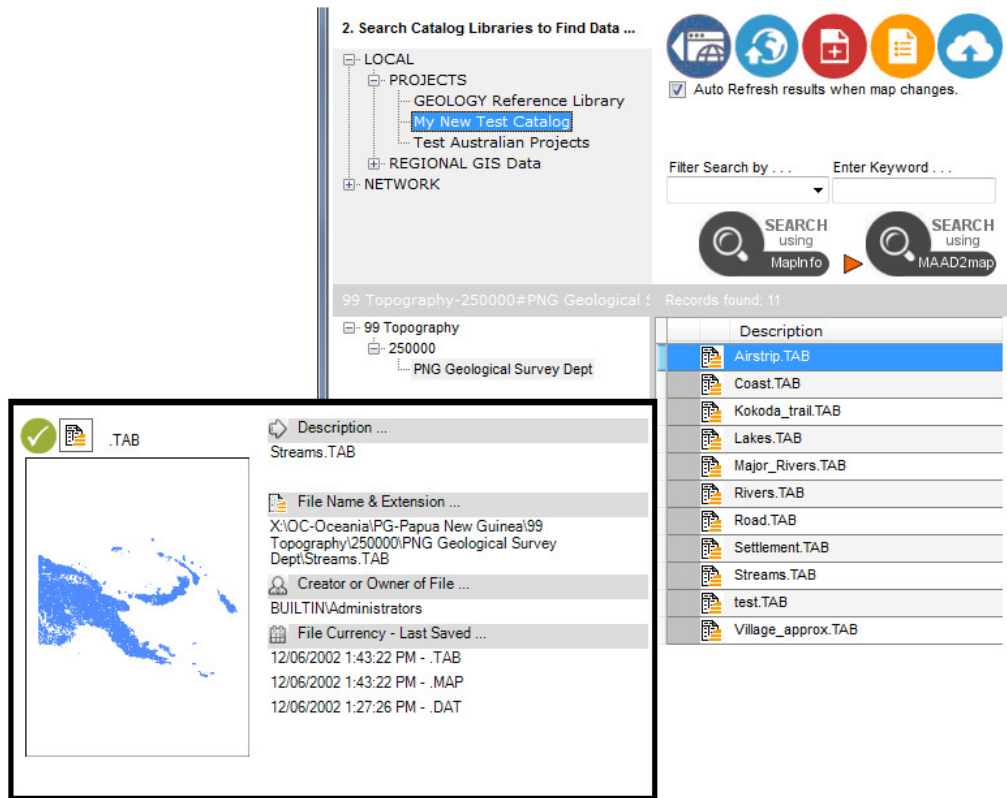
2. Search Catalog Libraries to Find Data ...

LOCAL
PROJECTS
GEOLOGY Reference Library
My New Test Catalog
Test Australian Projects
REGIONAL GIS Data
NETWORK

Auto Refresh results when map changes.

Filter Search by . . .
Enter Keyword . . .

SEARCH using MapInfo
SEARCH using MAAD2map

99 Topography-250000#PNG Geological S
Records found: 11

99 Topography
250000
PNG Geological Survey Dept

| Description |
|---|
| Airstrip.TAB |
| Coast.TAB |
| Kokoda_trail.TAB |
| Lakes.TAB |
| Major_Rivers.TAB |
| Rivers.TAB |
| Road.TAB |
| Settlement.TAB |
| Streams.TAB |
| test.TAB |
| Village_approx.TAB |

.TAB

Description ...
Streams.TAB

File Name & Extension ...
X:\OC-Oceania\PG-Papua New Guinea\99 Topography\250000\PNG Geological Survey Dept\Streams.TAB

Creator or Owner of File ...
BUILTIN\Administrators

File Currency - Last Saved ...
12/06/2002 1:43:22 PM - .TAB
12/06/2002 1:43:22 PM - .MAP
12/06/2002 1:27:26 PM - .DAT